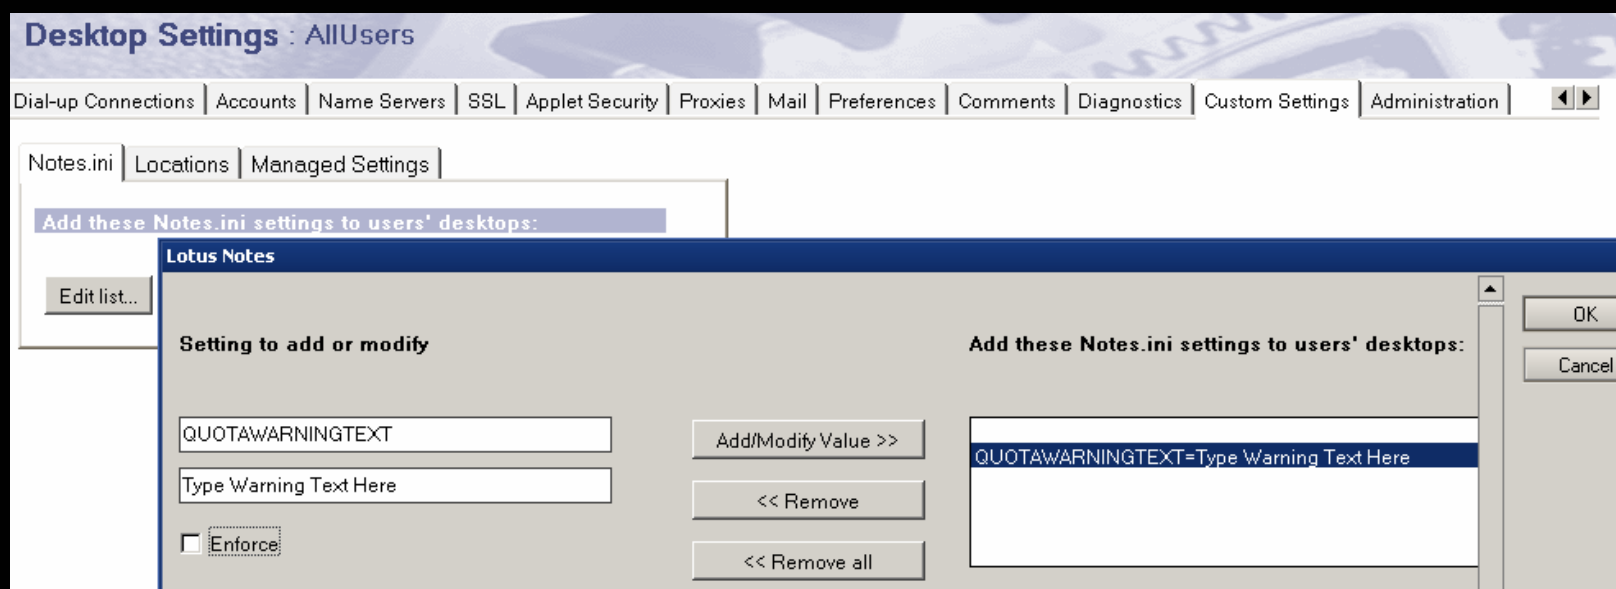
Desktop Settings : AllUsers

Dial-up Connections | Accounts | Name Servers | SSL | Applet Security | Proxies | Mail | Preferences | Comments | Diagnostics | Custom Settings | Administration

Notes.ini | Locations | Managed Settings

Add these Notes.ini settings to users' desktops:

Edit list...

Lotus Notes

Setting to add or modify

QUOTAWARNINGTEXT

Type Warning Text Here

Enforce

Add/Modify Value >>

<< Remove

<< Remove all

Add these Notes.ini settings to users' desktops:

QUOTAWARNINGTEXT=Type Warning Text Here

OK

Cancel